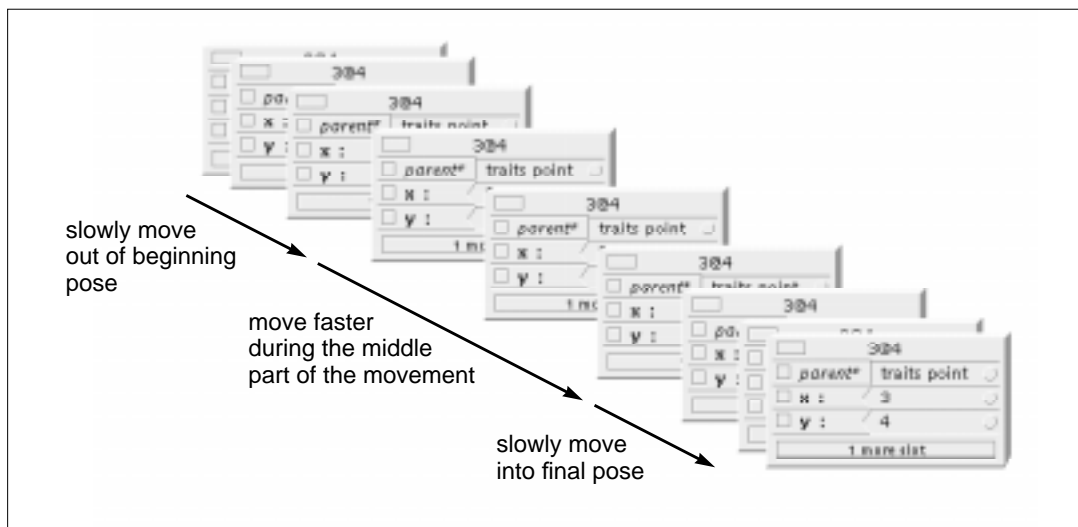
3@4
pa
x :
y :

3@4
parent*
traits point
x :
y :

3@4
parent*
traits point
x :
y :
1 mo

3@4
parent*
traits point
x :
y :
1 mo

3@4
parent*
traits point
x :
y :

3@4
pa
x :
y :

3@4
parent*
traits point
x :
3
y :
4
1 more slot

slowly move out of beginning pose

move faster during the middle part of the movement

slowly move into final pose